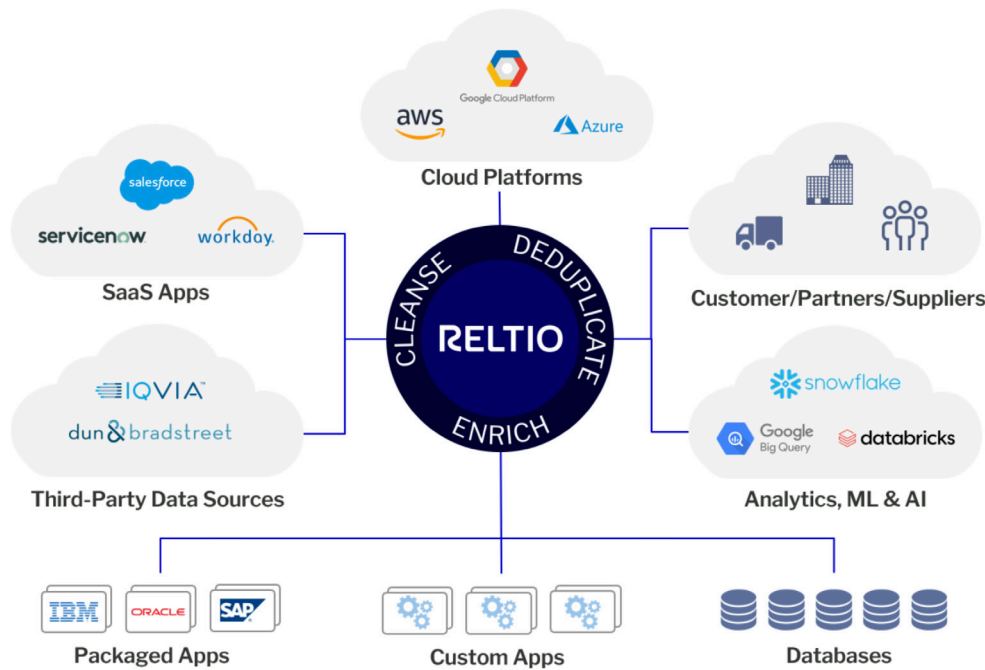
Google Cloud Platform
aws
Azure
Cloud Platforms

salesforce
servicenow
workday.
SaaS Apps

Customer/Partners/Suppliers

CLEANSE
DEDUPLICATE
RELTIO
ENRICH

IQVIA
dun & bradstreet
Third-Party Data Sources

snowflake
Google Big Query
databricks
Analytics, ML & AI

IBM
ORACLE
SAP
Packaged Apps

Custom Apps

Databases